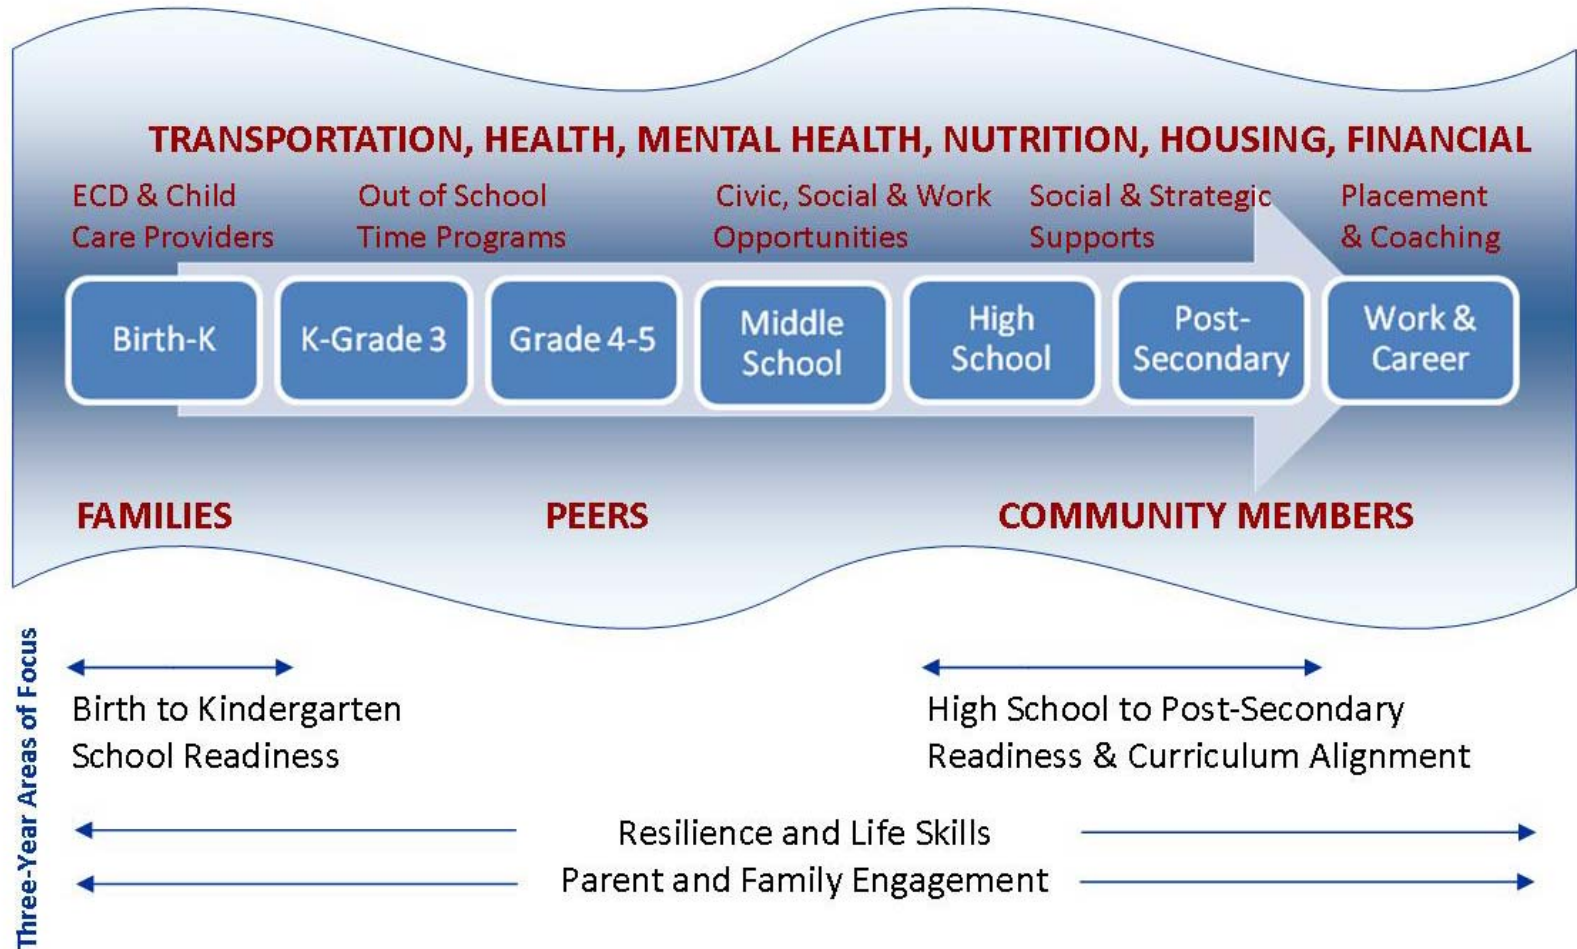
TRANSPORTATION, HEALTH, MENTAL HEALTH, NUTRITION, HOUSING, FINANCIAL

ECD & Child Care Providers

Out of School Time Programs

Civic, Social & Work Opportunities

Social & Strategic Supports

Placement & Coaching

Birth-K

K-Grade 3

Grade 4-5

Middle School

High School

Post-Secondary

Work & Career

FAMILIES

PEERS

COMMUNITY MEMBERS

Three-Year Areas of Focus

Birth to Kindergarten School Readiness

High School to Post-Secondary Readiness & Curriculum Alignment

Resilience and Life Skills

Parent and Family Engagement